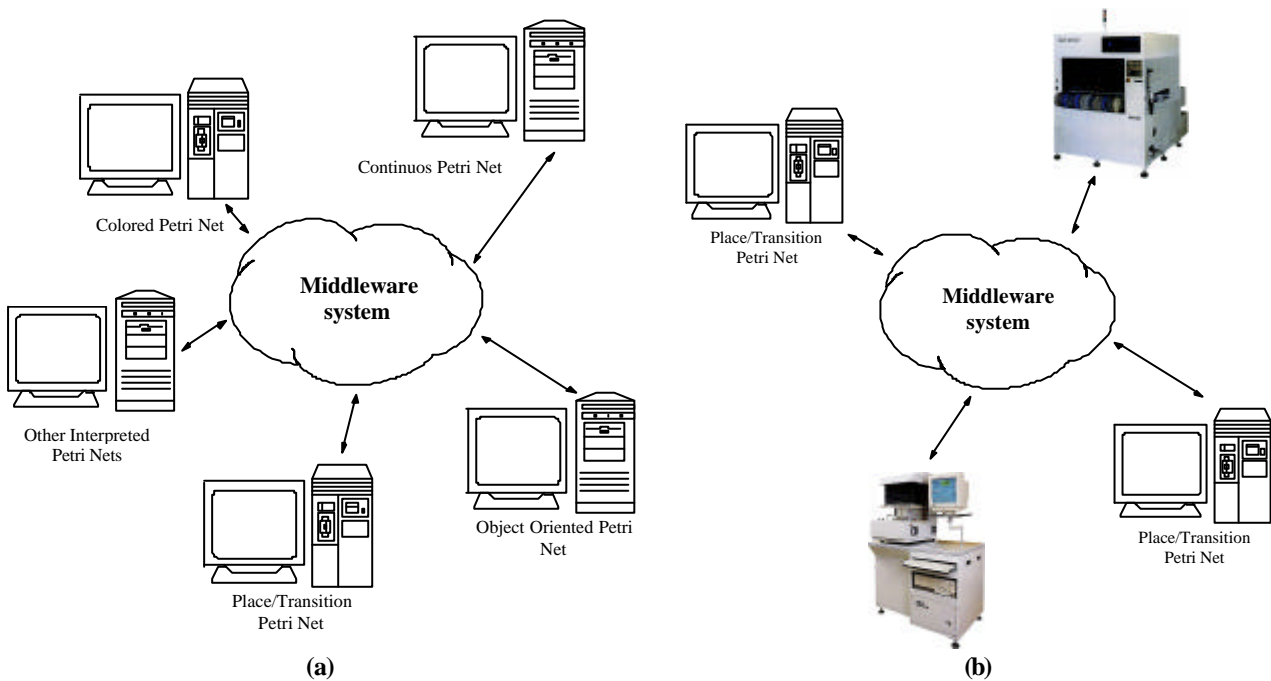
Continuos Petri Net

Colored Petri Net

Middleware system

Other Interpreted Petri Nets

Object Oriented Petri Net

Place/Transition Petri Net

(a)

Place/Transition Petri Net

Middleware system

Place/Transition Petri Net

(b)